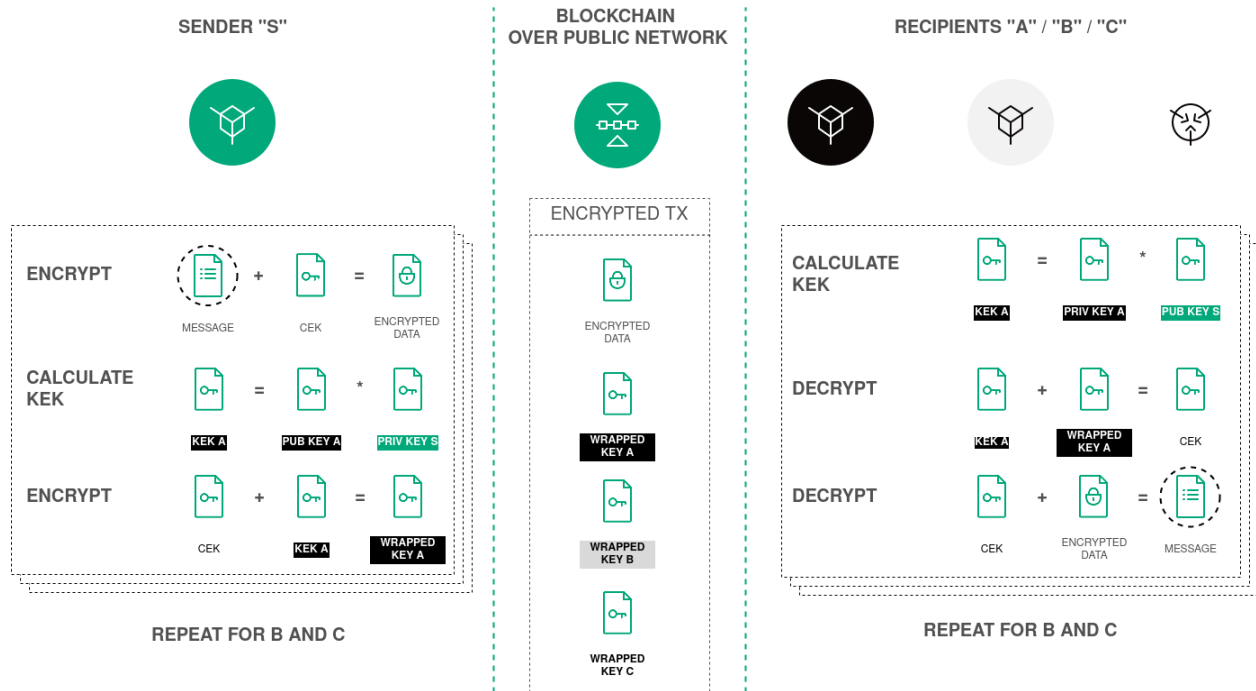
SENDER "S"

ENCRYPT + = 
MESSAGE
CEK
ENCRYPTED DATA

CALCULATE KEK = *
KEK A
PUB KEY A
PRIV KEY S

ENCRYPT + =
CEK
KEK A
WRAPPED KEY A

REPEAT FOR B AND C

BLOCKCHAIN OVER PUBLIC NETWORK

ENCRYPTED TX

ENCRYPTED DATA

WRAPPED KEY A

WRAPPED KEY B

WRAPPED KEY C

RECIPIENTS "A" / "B" / "C"

CALCULATE KEK = *
KEK A
PRIV KEY A
PUB KEY S

DECRYPT + =
KEK A
WRAPPED KEY A
CEK

DECRYPT + =
CEK
ENCRYPTED DATA
MESSAGE

REPEAT FOR B AND C